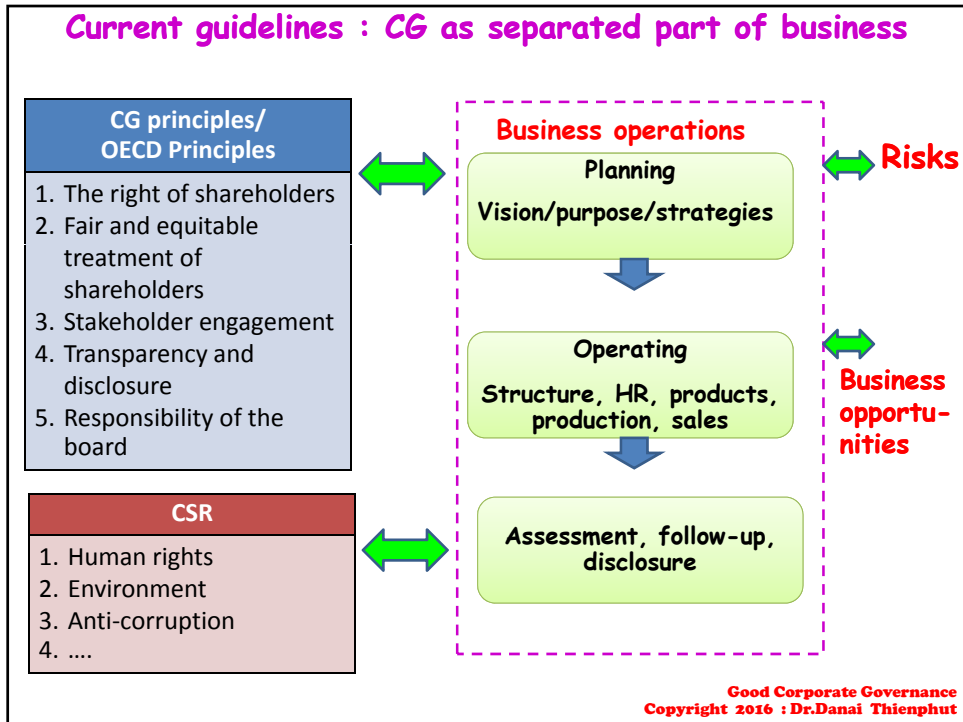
Current guidelines : CG as separated part of business

CG principles/
OECD Principles

1. The right of shareholders
2. Fair and equitable treatment of shareholders
3. Stakeholder engagement
4. Transparency and disclosure
5. Responsibility of the board

CSR

1. Human rights
2. Environment
3. Anti-corruption
4. ….

Business operations

Planning

Vision/purpose/strategies

Operating

Structure, HR, products, production, sales

Assessment, follow-up, disclosure

Risks

Business opportunities

Good Corporate Governance
Copyright 2016 : Dr.Danai Thienphut